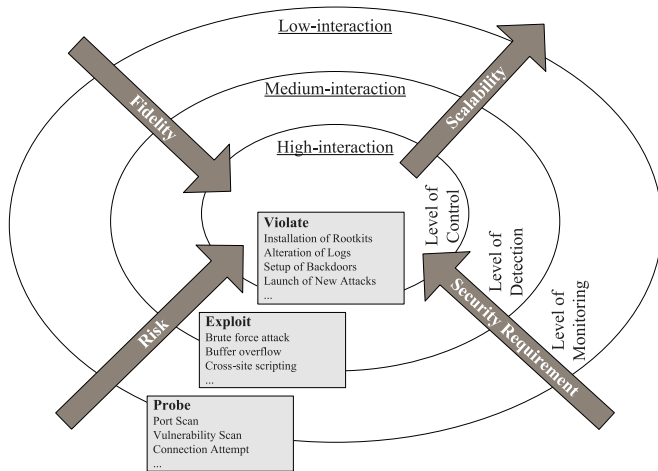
Low-interaction

Medium-interaction

High-interaction

Fidelity

Scalability

Violate
Installation of Rootkits
Alteration of Logs
Setup of Backdoors
Launch of New Attacks
...

Level of Control

Level of Detection

Level of Monitoring

Risk

Security Requirement

Exploit
Brute force attack
Buffer overflow
Cross-site scripting
...

Probe
Port Scan
Vulnerability Scan
Connection Attempt
...